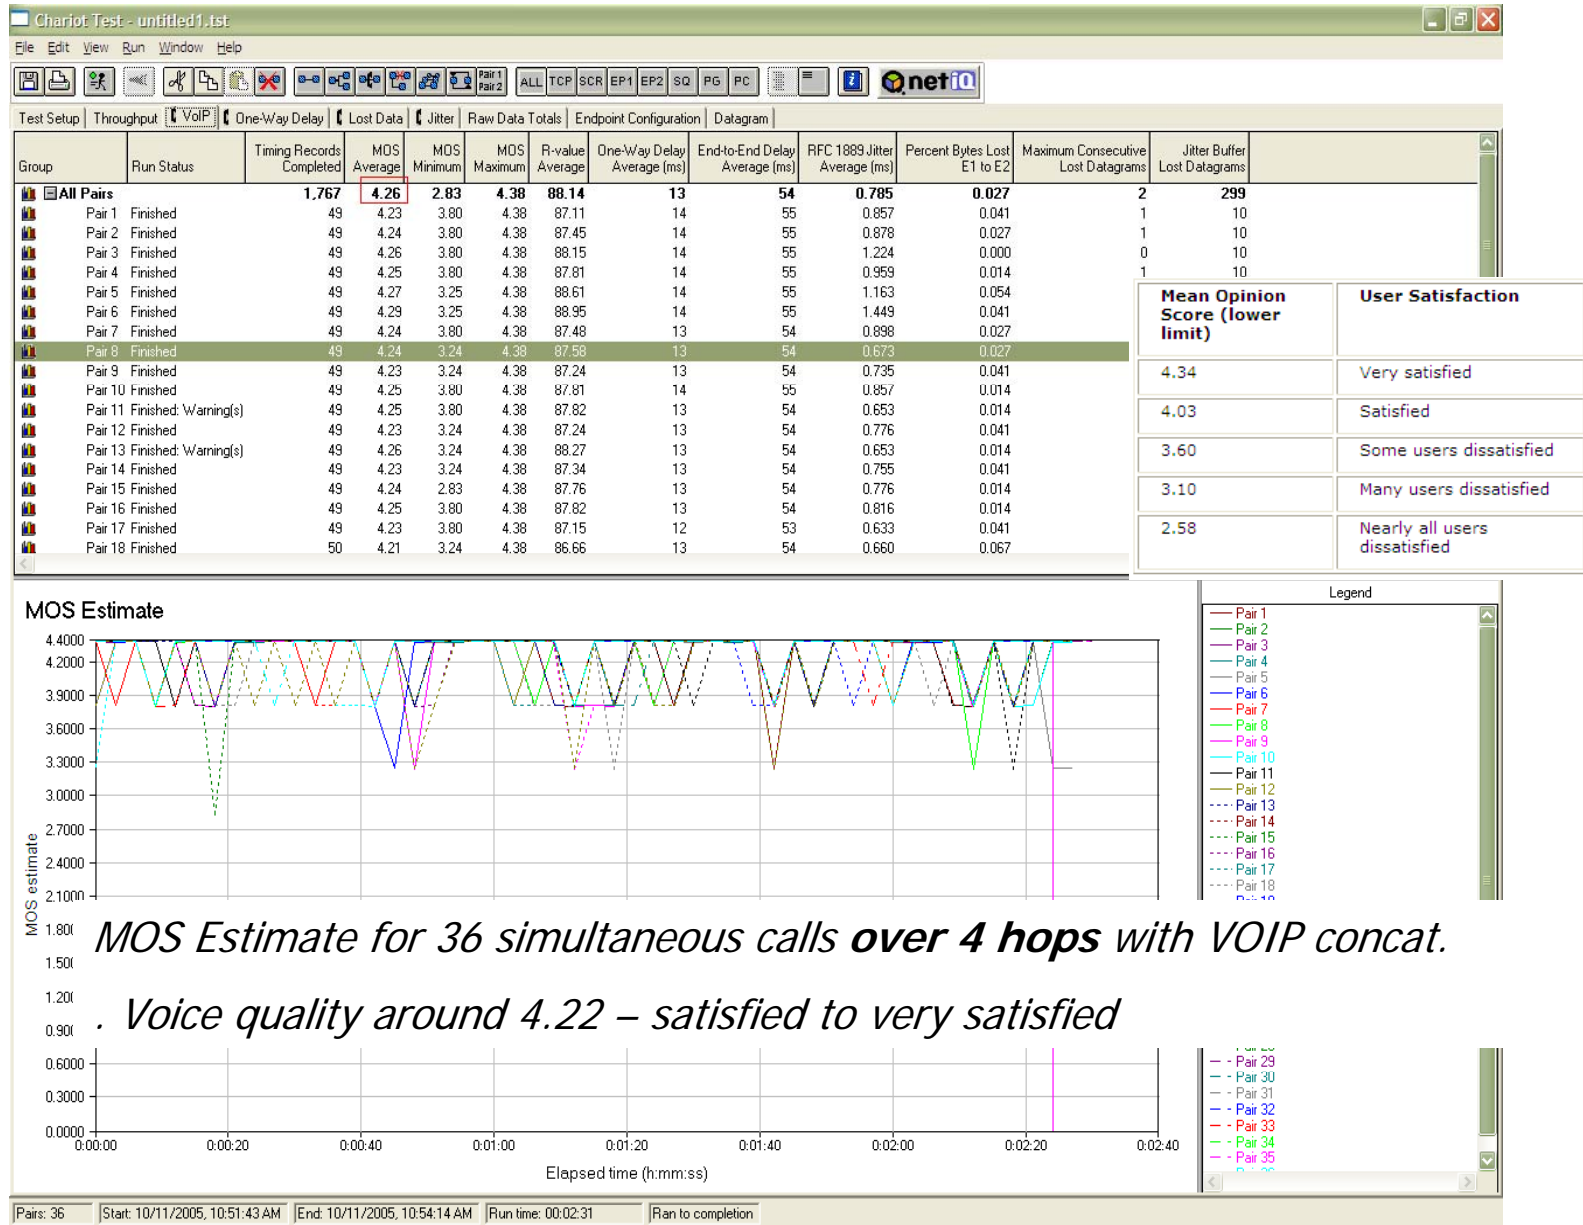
Chariot Test - untitled1.tst

File Edit View Run Window Help

ALL TCP SCR EP1 EP2 SQ PG PC netiQ

Test Setup | Throughput | VoIP | One-Way Delay | Lost Data | Jitter | Raw Data Totals | Endpoint Configuration | Datagram

| Group | Run Status | Timing Records Completed | MOS Average | MOS Minimum | MOS Maximum | R-value Average | One-Way Delay Average (ms) | End-to-End Delay Average (ms) | RFC 1889 Jitter Average (ms) | Percent Bytes Lost E1 to E2 | Maximum Consecutive Lost Datagrams | Jitter Buffer Lost Datagrams |
|---|---|---|---|---|---|---|---|---|---|---|---|---|
| All Pairs | | 1,767 | 4.26 | 2.83 | 4.38 | 88.14 | 13 | 54 | 0.785 | 0.027 | 2 | 299 |
| Pair 1 | Finished | 49 | 4.23 | 3.80 | 4.38 | 87.11 | 14 | 55 | 0.857 | 0.041 | 1 | 10 |
| Pair 2 | Finished | 49 | 4.24 | 3.80 | 4.38 | 87.45 | 14 | 55 | 0.878 | 0.027 | 1 | 10 |
| Pair 3 | Finished | 49 | 4.26 | 3.80 | 4.38 | 88.15 | 14 | 55 | 1.224 | 0.000 | 0 | 10 |
| Pair 4 | Finished | 49 | 4.25 | 3.80 | 4.38 | 87.81 | 14 | 55 | 0.959 | 0.014 | 1 | 10 |
| Pair 5 | Finished | 49 | 4.27 | 3.25 | 4.38 | 88.61 | 14 | 55 | 1.163 | 0.054 | | |
| Pair 6 | Finished | 49 | 4.29 | 3.25 | 4.38 | 88.95 | 14 | 55 | 1.449 | 0.041 | | |
| Pair 7 | Finished | 49 | 4.24 | 3.80 | 4.38 | 87.48 | 13 | 54 | 0.898 | 0.027 | | |
| Pair 8 | Finished | 49 | 4.24 | 3.24 | 4.38 | 87.58 | 13 | 54 | 0.673 | 0.027 | | |
| Pair 9 | Finished | 49 | 4.23 | 3.24 | 4.38 | 87.24 | 13 | 54 | 0.735 | 0.041 | | |
| Pair 10 | Finished | 49 | 4.25 | 3.80 | 4.38 | 87.81 | 14 | 55 | 0.857 | 0.014 | | |
| Pair 11 | Finished: Warning(s) | 49 | 4.25 | 3.80 | 4.38 | 87.82 | 13 | 54 | 0.653 | 0.014 | | |
| Pair 12 | Finished | 49 | 4.23 | 3.24 | 4.38 | 87.24 | 13 | 54 | 0.776 | 0.041 | | |
| Pair 13 | Finished: Warning(s) | 49 | 4.26 | 3.24 | 4.38 | 88.27 | 13 | 54 | 0.653 | 0.014 | | |
| Pair 14 | Finished | 49 | 4.23 | 3.24 | 4.38 | 87.34 | 13 | 54 | 0.755 | 0.041 | | |
| Pair 15 | Finished | 49 | 4.24 | 2.83 | 4.38 | 87.76 | 13 | 54 | 0.776 | 0.014 | | |
| Pair 16 | Finished | 49 | 4.25 | 3.80 | 4.38 | 87.82 | 13 | 54 | 0.816 | 0.014 | | |
| Pair 17 | Finished | 49 | 4.23 | 3.80 | 4.38 | 87.15 | 12 | 53 | 0.633 | 0.041 | | |
| Pair 18 | Finished | 50 | 4.21 | 3.24 | 4.38 | 86.66 | 13 | 54 | 0.660 | 0.067 | | |

| Mean Opinion Score (lower limit) | User Satisfaction |
|---|---|
| 4.34 | Very satisfied |
| 4.03 | Satisfied |
| 3.60 | Some users dissatisfied |
| 3.10 | Many users dissatisfied |
| 2.58 | Nearly all users dissatisfied |

MOS Estimate

4.4000 4.2000 3.9000 3.6000 3.3000 3.0000 2.7000 2.4000 2.1000 1.800 1.500 1.200 0.900 0.6000 0.3000 0.0000

MOS estimate

0:00:00 0:00:20 0:00:40 0:01:00 0:01:20 0:01:40 0:02:00 0:02:20 0:02:40

Elapsed time (h:mm:ss)

Legend
Pair 1 Pair 2 Pair 3 Pair 4 Pair 5 Pair 6 Pair 7 Pair 8 Pair 9 Pair 10 Pair 11 Pair 12 Pair 13 Pair 14 Pair 15 Pair 16 Pair 17 Pair 18
Pair 29 Pair 30 Pair 31 Pair 32 Pair 33 Pair 34 Pair 35

MOS Estimate for 36 simultaneous calls **over 4 hops** with VOIP concat.

. Voice quality around 4.22 – satisfied to very satisfied

Pairs: 36 | Start: 10/11/2005, 10:51:43 AM | End: 10/11/2005, 10:54:14 AM | Run time: 00:02:31 | Ran to completion